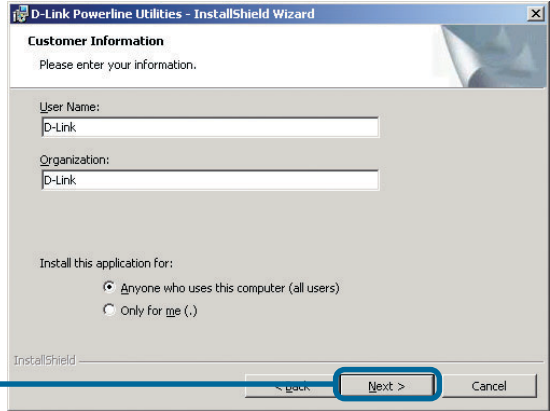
D-Link Powerline Utilities - InstallShield Wizard

Customer Information

Please enter your information.

User Name:

D-Link

Organization:

D-Link

Install this application for:

Anyone who uses this computer (all users)

Only for me (.)

InstallShield

< Back

Next >

Cancel